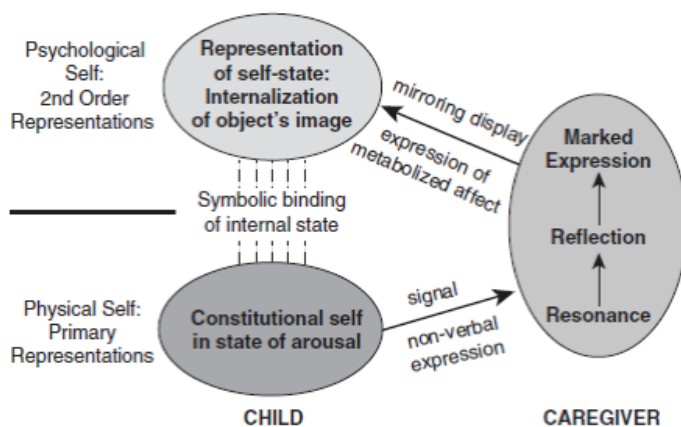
Psychological Self: 2nd Order Representations

Representation of self-state: Internalization of object's image

mirroring display

expression of metabolized affect

Marked Expression

Reflection

Resonance

Symbolic binding of internal state

Physical Self: Primary Representations

Constitutional self in state of arousal

signal

non-verbal expression

CHILD

CAREGIVER